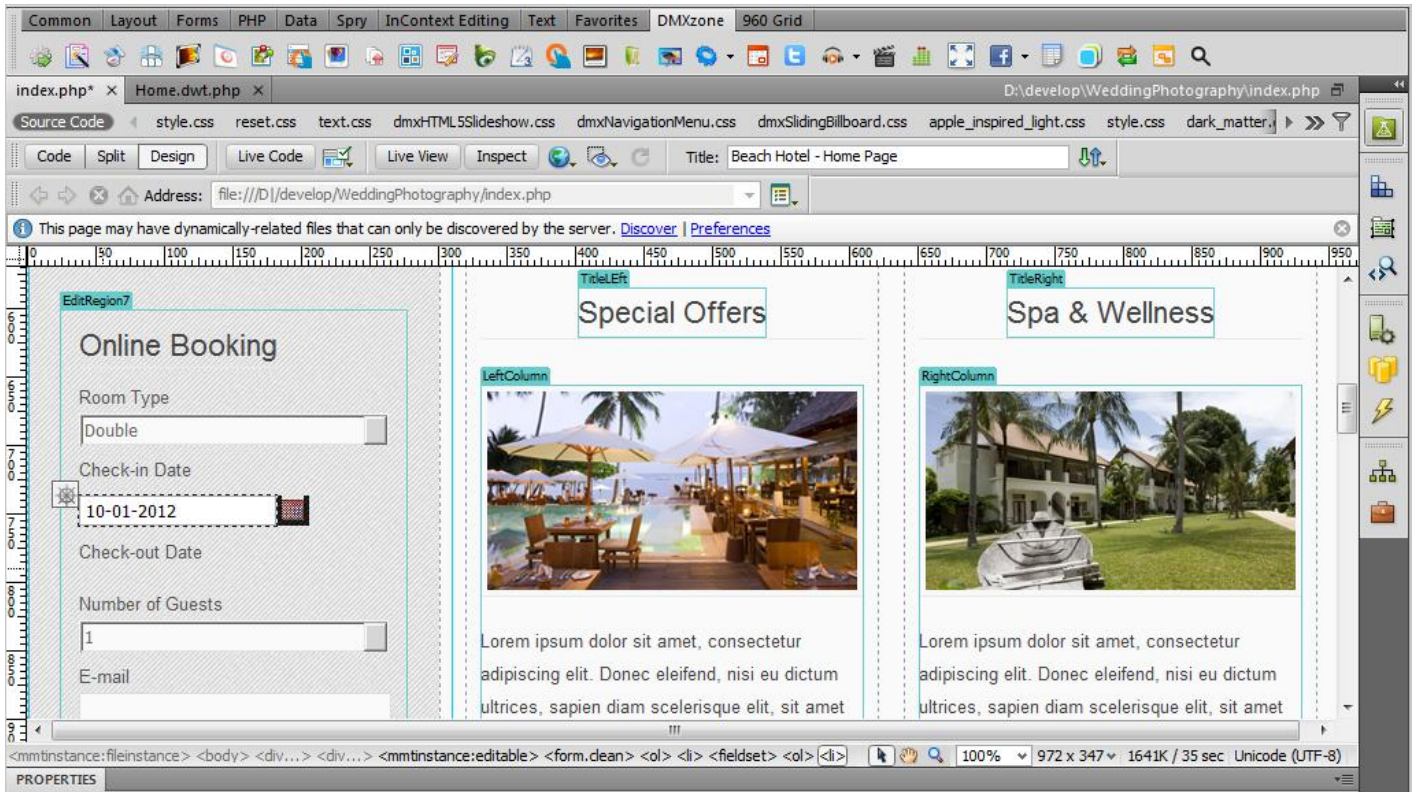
Common | Layout | Forms | PHP | Data | Spry | InContext Editing | Text | Favorites | DMXzone | 960 Grid

index.php* × Home.dwt.php × D:\develop\WeddingPhotography\index.php

Source Code style.css reset.css text.css dmxHTML5Slideshow.css dmxNavigationMenu.css dmxSlidingBillboard.css apple_inspired_light.css style.css dark_matter.

Code Split Design Live Code Live View Inspect Title: Beach Hotel - Home Page

Address: file:///D|/develop/WeddingPhotography/index.php

This page may have dynamically-related files that can only be discovered by the server. Discover | Preferences

0 50 100 150 200 250 300 350 400 450 500 550 600 650 700 750 800 850 900 950

EditRegion7

Online Booking

Room Type

Double

Check-in Date

10-01-2012

Check-out Date

Number of Guests

1

E-mail

TitleLEft

Special Offers

LeftColumn

Lorem ipsum dolor sit amet, consectetur adipiscing elit. Donec eleifend, nisi eu dictum ultrices, sapien diam scelerisque elit, sit amet

TitleRight

Spa & Wellness

RightColumn

Lorem ipsum dolor sit amet, consectetur adipiscing elit. Donec eleifend, nisi eu dictum ultrices, sapien diam scelerisque elit, sit amet

<mmtinstance:fileinstance> <body> <div...> <div...> <mmtinstance:editable> <form.clean> <ol> <li> <fieldset> <ol> <li> 100% 972 x 347 1641K / 35 sec Unicode (UTF-8)

PROPERTIES